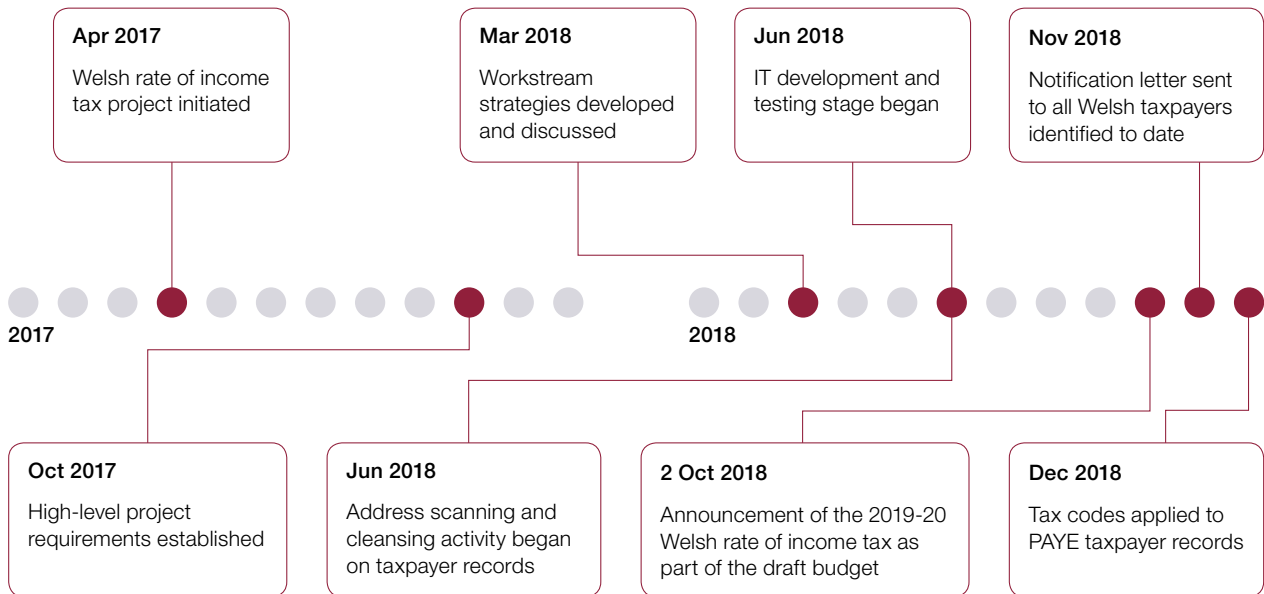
Apr 2017
Welsh rate of income tax project initiated

Mar 2018
Workstream strategies developed and discussed

Jun 2018
IT development and testing stage began

Nov 2018
Notification letter sent to all Welsh taxpayers identified to date

2017

2018

Oct 2017
High-level project requirements established

Jun 2018
Address scanning and cleansing activity began on taxpayer records

2 Oct 2018
Announcement of the 2019-20 Welsh rate of income tax as part of the draft budget

Dec 2018
Tax codes applied to PAYE taxpayer records